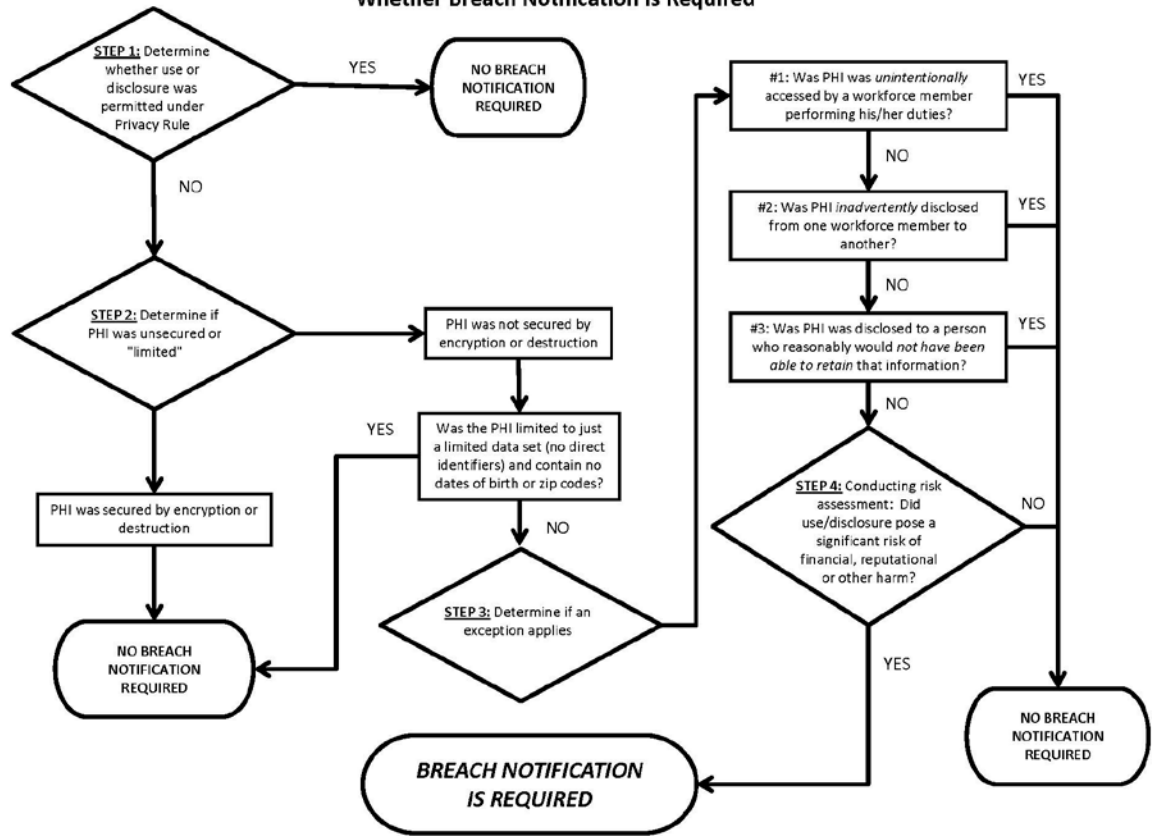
Whether Breach Notification is Required

STEP 1: Determine whether use or disclosure was permitted under Privacy Rule

YES

NO BREACH NOTIFICATION REQUIRED

NO

STEP 2: Determine if PHI was unsecured or "limited"

PHI was not secured by encryption or destruction

Was the PHI limited to just a limited data set (no direct identifiers) and contain no dates of birth or zip codes?

YES

PHI was secured by encryption or destruction

NO BREACH NOTIFICATION REQUIRED

NO

STEP 3: Determine if an exception applies

#1: Was PHI was *unintentionally* accessed by a workforce member performing his/her duties?

YES

NO

#2: Was PHI *inadvertently* disclosed from one workforce member to another?

YES

NO

#3: Was PHI was disclosed to a person who reasonably would *not have been able to retain* that information?

YES

NO

STEP 4: Conducting risk assessment: Did use/disclosure pose a significant risk of financial, reputational or other harm?

NO

YES

NO BREACH NOTIFICATION REQUIRED

BREACH NOTIFICATION IS REQUIRED